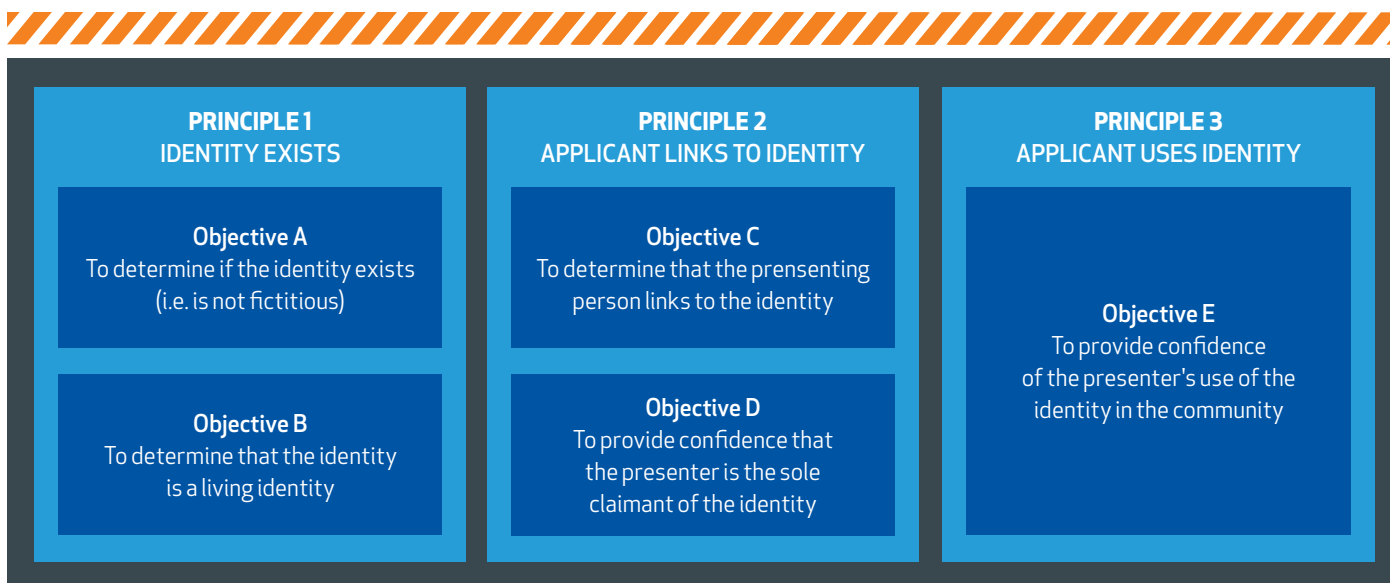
PRINCIPLE 1
IDENTITY EXISTS

Objective A
To determine if the identity exists (i.e. is not fictitious)

Objective B
To determine that the identity is a living identity

PRINCIPLE 2
APPLICANT LINKS TO IDENTITY

Objective C
To determine that the prensenting person links to the identity

Objective D
To provide confidence that the presenter is the sole claimant of the identity

PRINCIPLE 3
APPLICANT USES IDENTITY

Objective E
To provide confidence of the presenter's use of the identity in the community